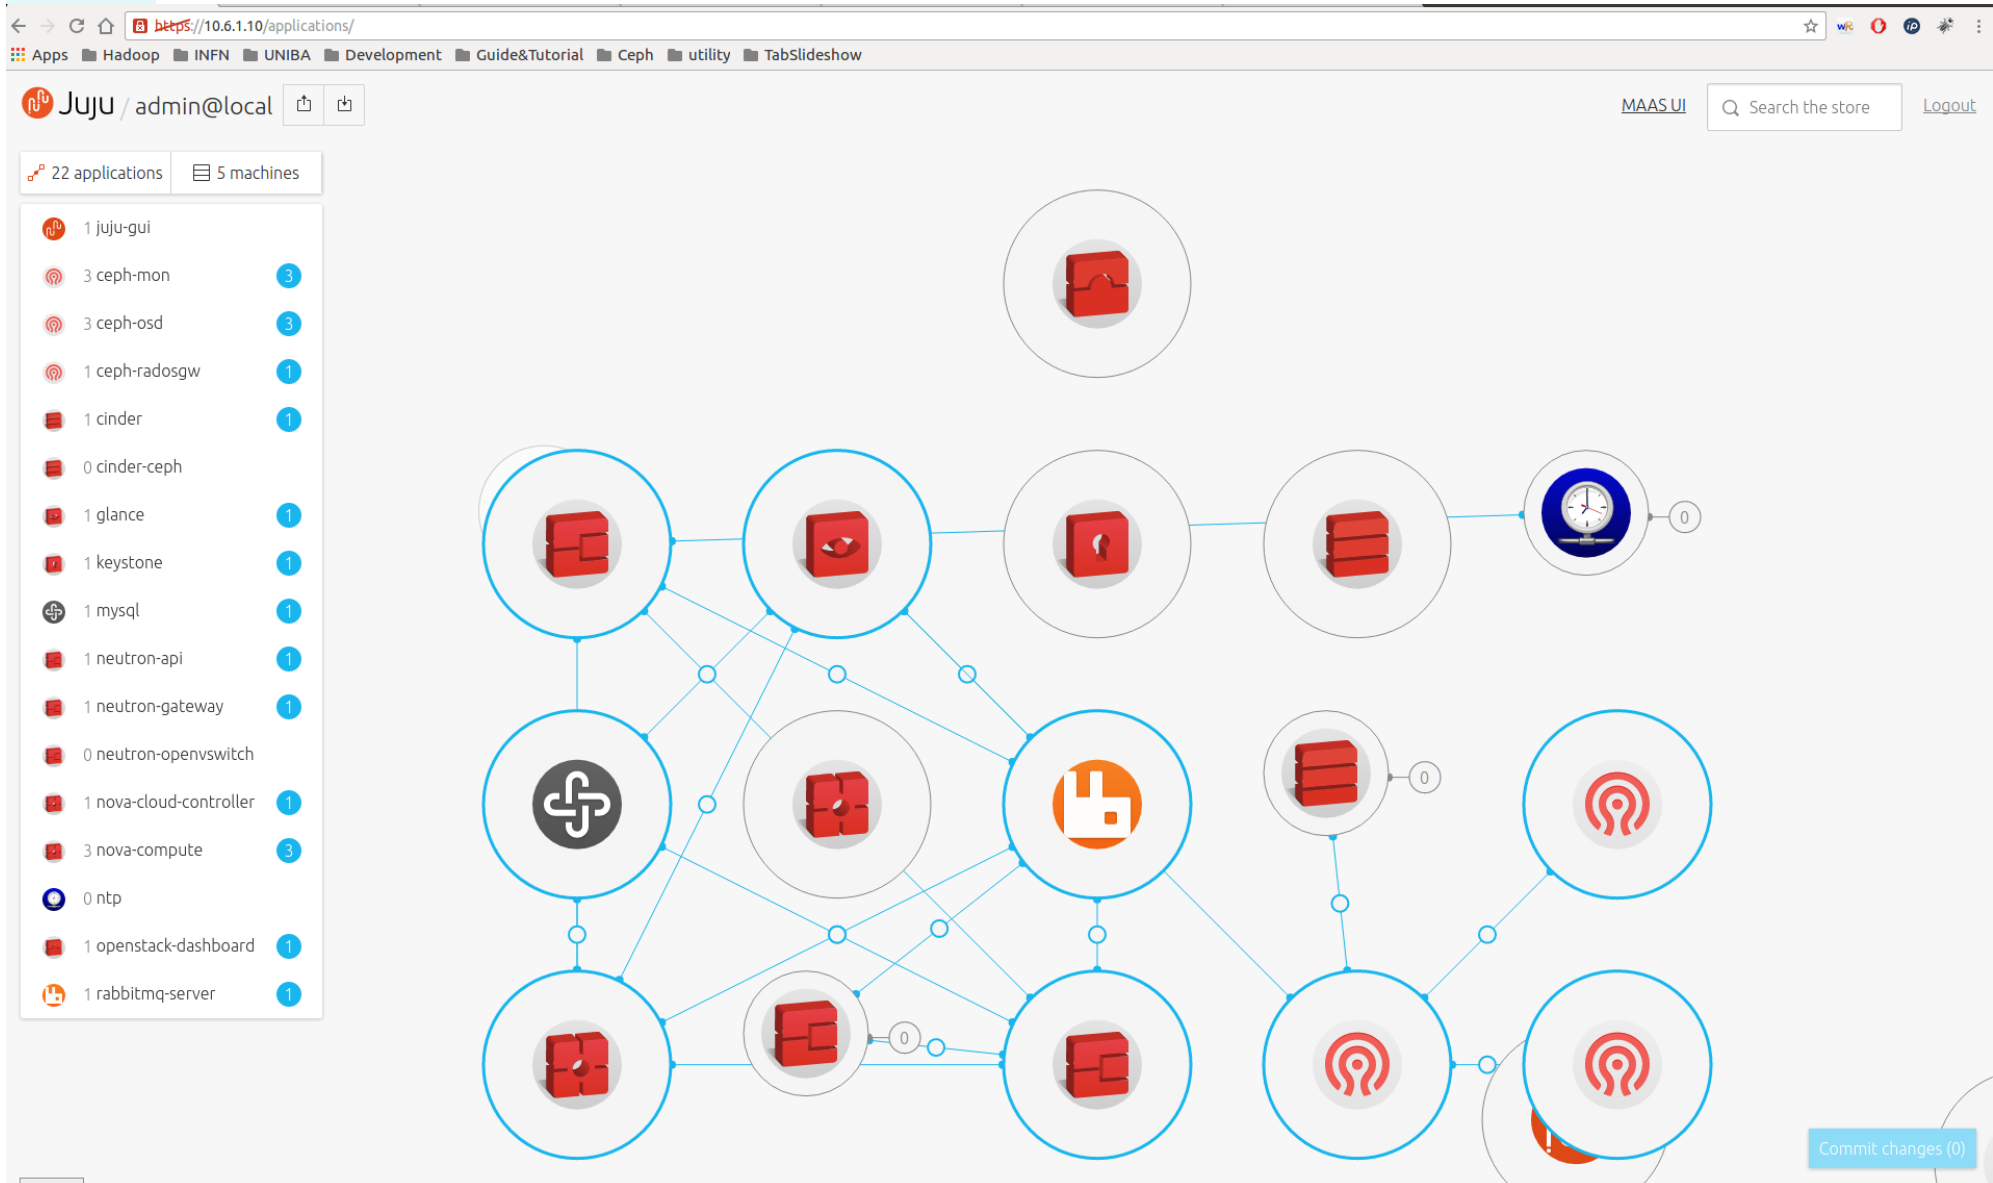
https://10.6.1.10/applications/

Apps Hadoop INFN UNIBA Development Guide&Tutorial Ceph utility TabSlideshow

Juju / admin@local

MAAS UI Search the store Logout

22 applications 5 machines

1 juju-gui
3 ceph-mon 3
3 ceph-osd 3
1 ceph-radosgw 1
1 cinder 1
0 cinder-ceph
1 glance 1
1 keystone 1
1 mysql 1
1 neutron-api 1
1 neutron-gateway 1
0 neutron-openvswitch
1 nova-cloud-controller 1
3 nova-compute 3
0 ntp
1 openstack-dashboard 1
1 rabbitmq-server 1

0
0
0

Commit changes (0)